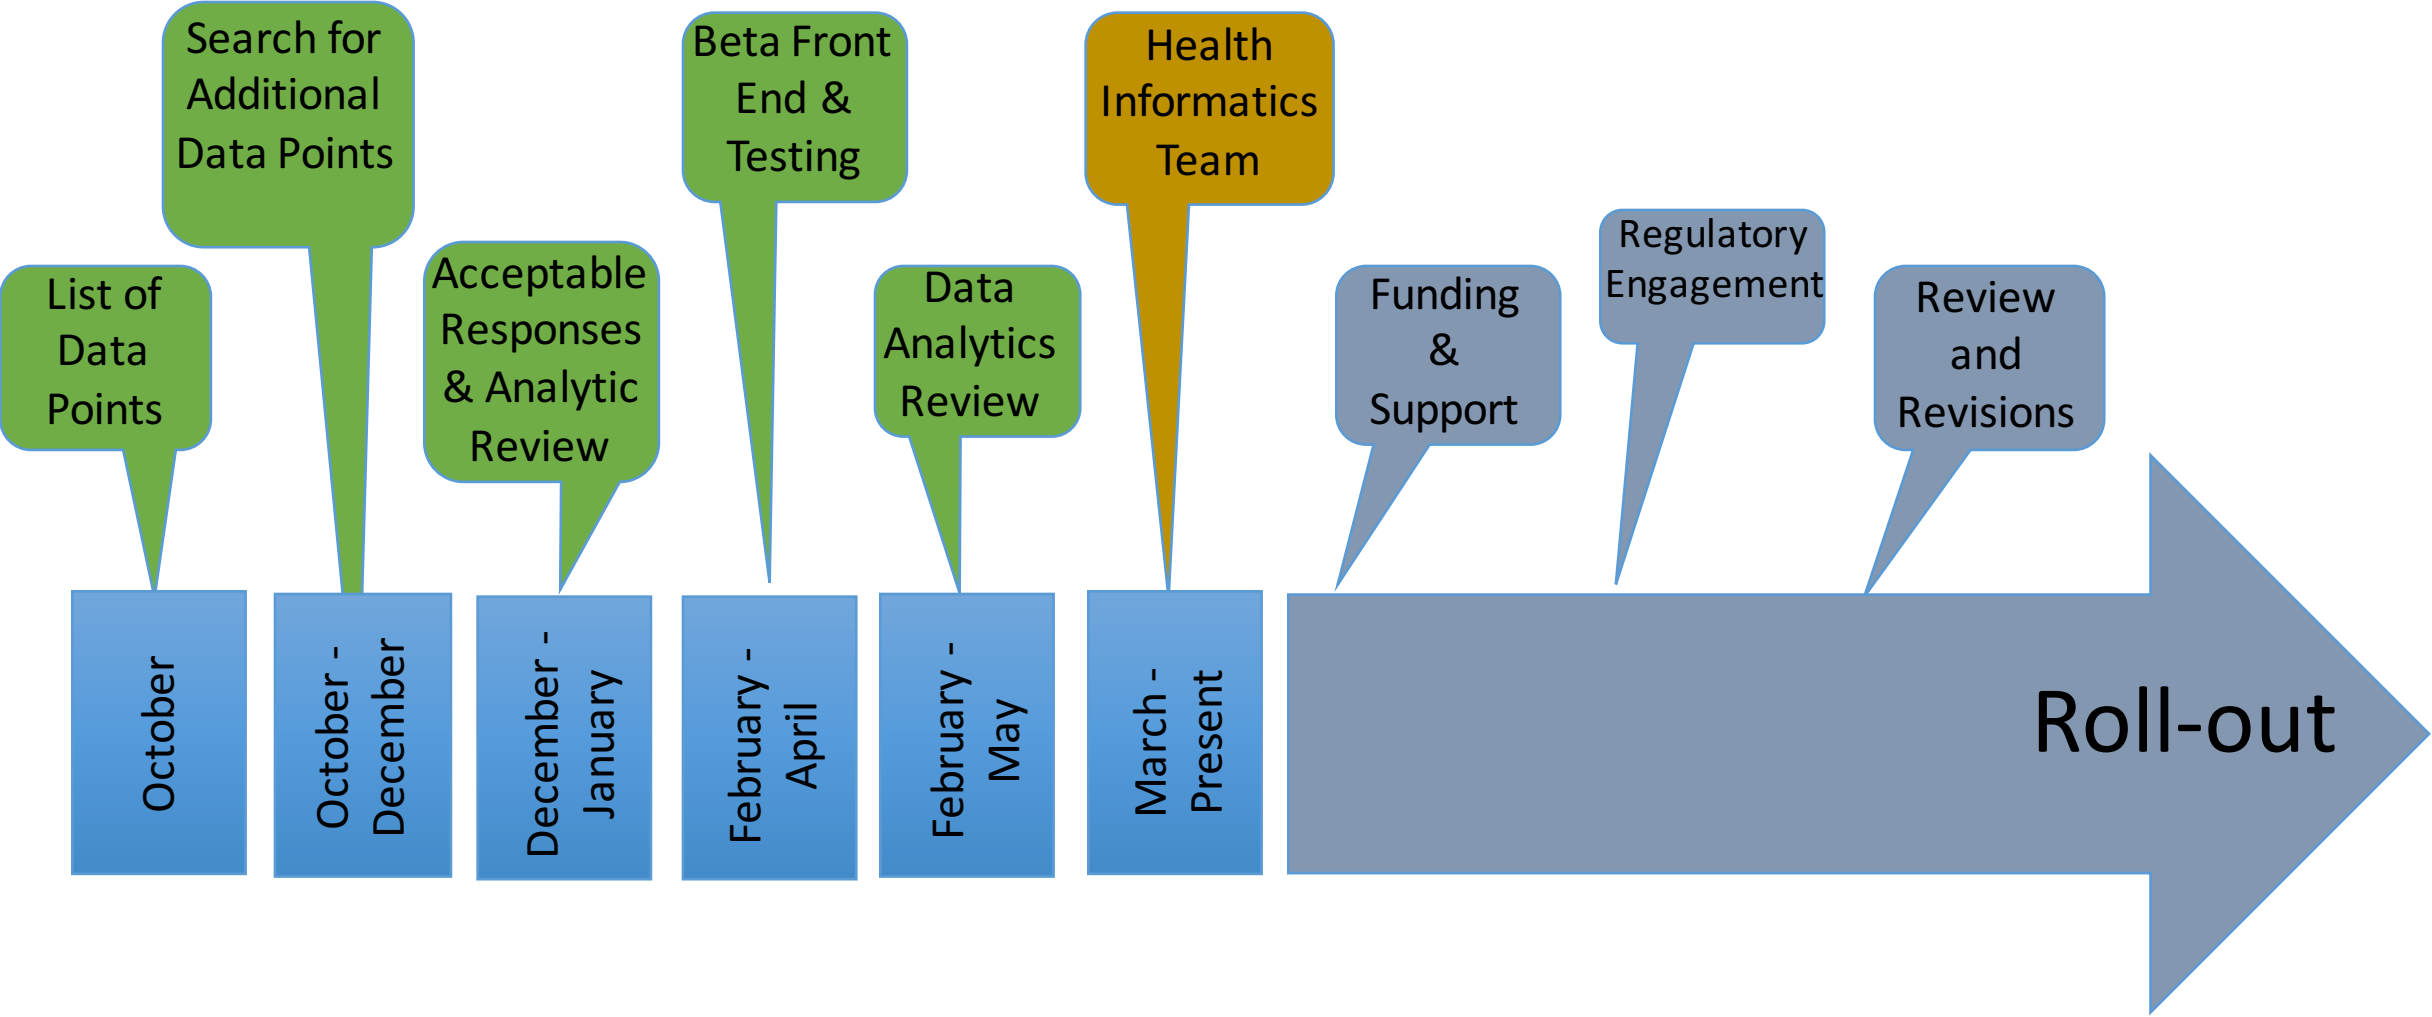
List of Data Points

October

Search for Additional Data Points

October - December

Acceptable Responses & Analytic Review

December - January

Beta Front End & Testing

February - April

Data Analytics Review

February - May

Health Informatics Team

March - Present

Funding & Support

Regulatory Engagement

Review and Revisions

Roll-out